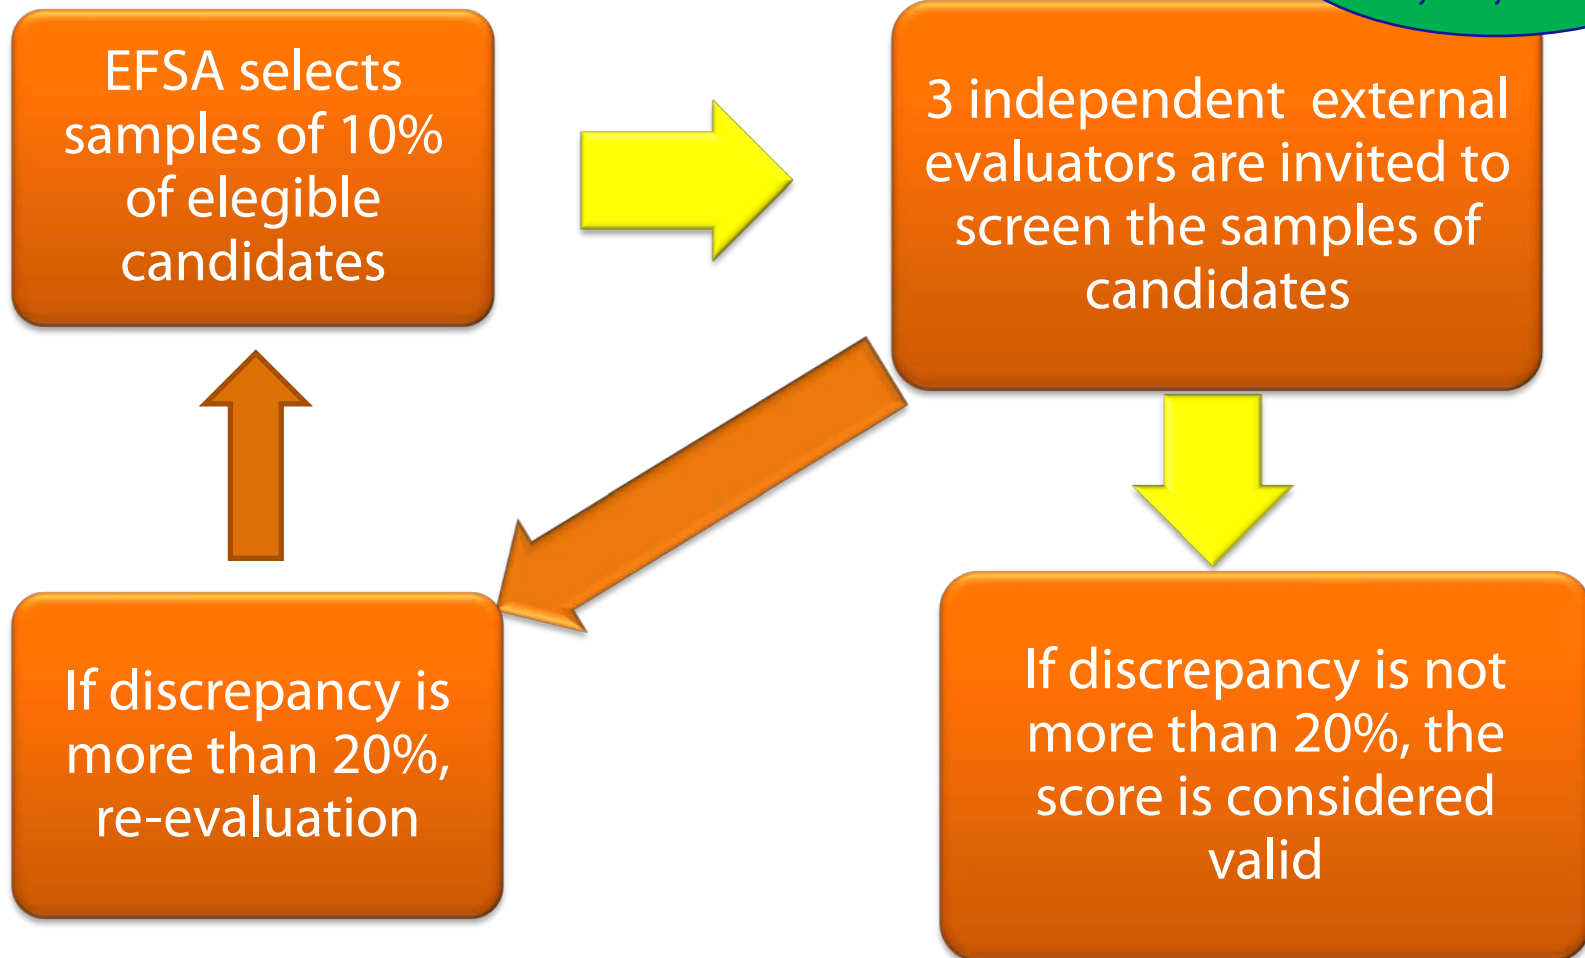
EFSA selects samples of 10% of elegible candidates

3 independent external evaluators are invited to screen the samples of candidates

If discrepancy is more than 20%, re-evaluation

If discrepancy is not more than 20%, the score is considered valid